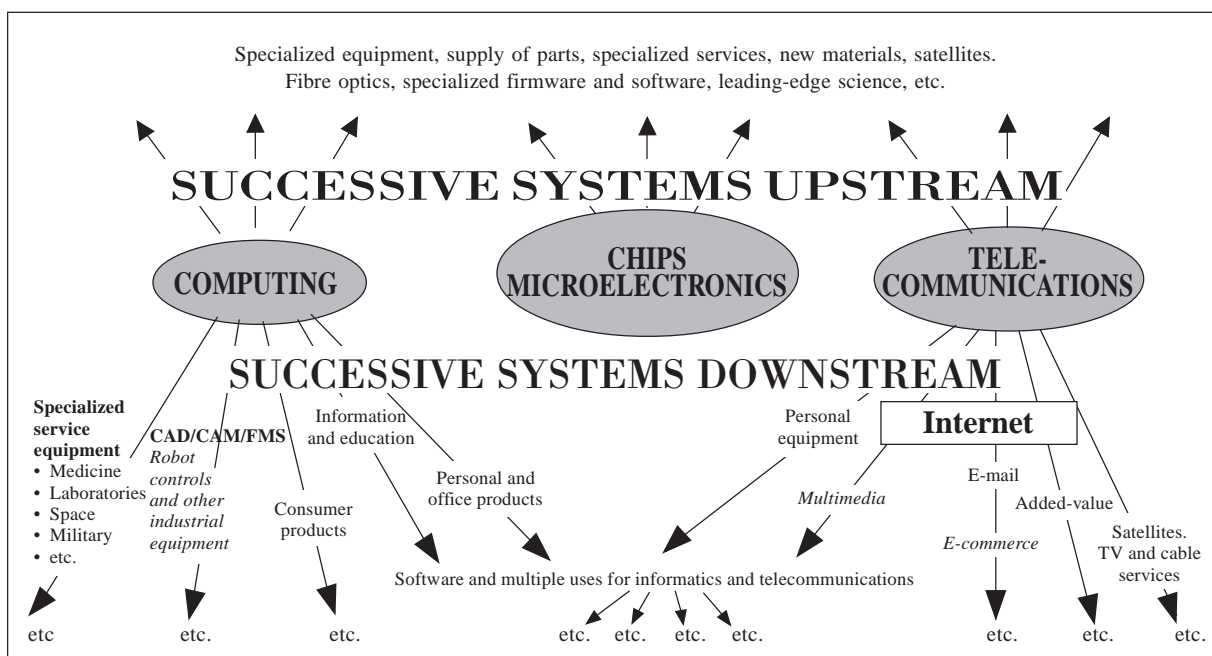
Specialized equipment, supply of parts, specialized services, new materials, satellites.
Fibre optics, specialized firmware and software, leading-edge science, etc.

SUCCESSIVE SYSTEMS UPSTREAM

COMPUTING

CHIPS MICROELECTRONICS

TELE-COMMUNICATIONS

SUCCESSIVE SYSTEMS DOWNSTREAM

Specialized service equipment
• Medicine
• Laboratories
• Space
• Military
• etc.

CAD/CAM/FMS
Robot controls and other industrial equipment

Consumer products

Information and education

Personal and office products

Personal equipment

Internet

Multimedia

E-mail

E-commerce

Added-value

Satellites. TV and cable services

Software and multiple uses for informatics and telecommunications

etc

etc.

etc.

etc. etc. etc. etc.

etc.

etc.

etc.